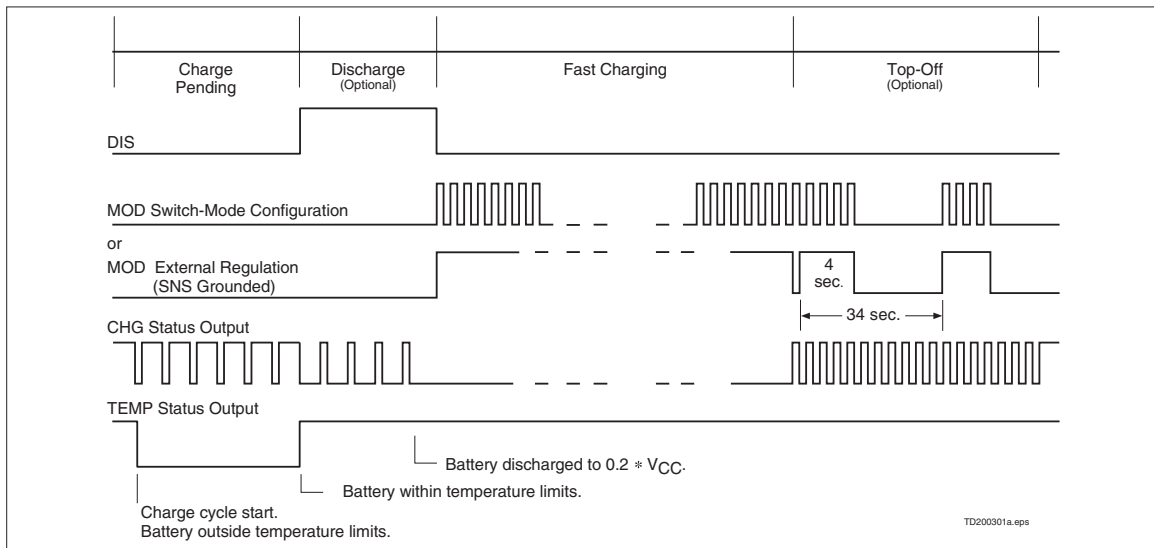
Charge Pending

Discharge (Optional)

Fast Charging

Top-Off (Optional)

DIS

MOD Switch-Mode Configuration

or

MOD External Regulation (SNS Grounded)

4 sec.

34 sec.

CHG Status Output

TEMP Status Output

Battery discharged to $0.2 * V_{CC}$.

Battery within temperature limits.

Charge cycle start.
Battery outside temperature limits.

TD200301a.eps